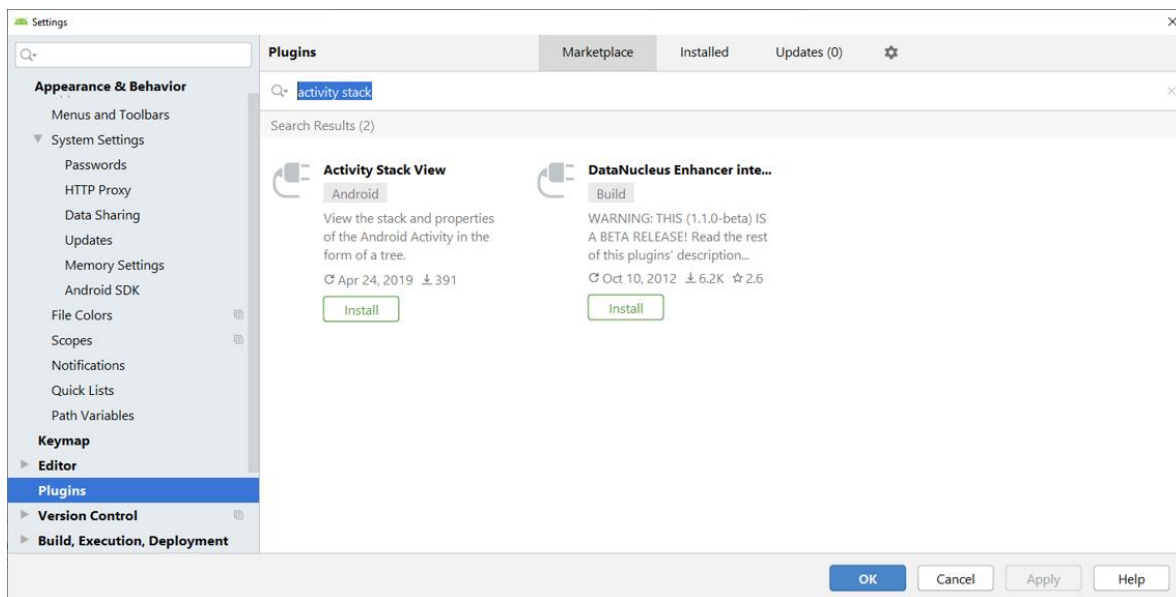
Settings

Appearance & Behavior
Menus and Toolbars
System Settings
Passwords
HTTP Proxy
Data Sharing
Updates
Memory Settings
Android SDK
File Colors
Scopes
Notifications
Quick Lists
Path Variables
Keymap
Editor
Plugins
Version Control
Build, Execution, Deployment

Plugins | Marketplace | Installed | Updates (0)

activity stack

Search Results (2)

Activity Stack View
Android
View the stack and properties of the Android Activity in the form of a tree.
Apr 24, 2019 391
Install

DataNucleus Enhancer inte...
Build
WARNING: THIS (1.1.0-beta) IS A BETA RELEASE! Read the rest of this plugins' description...
Oct 10, 2012 6.2K 2.6
Install

OK | Cancel | Apply | Help